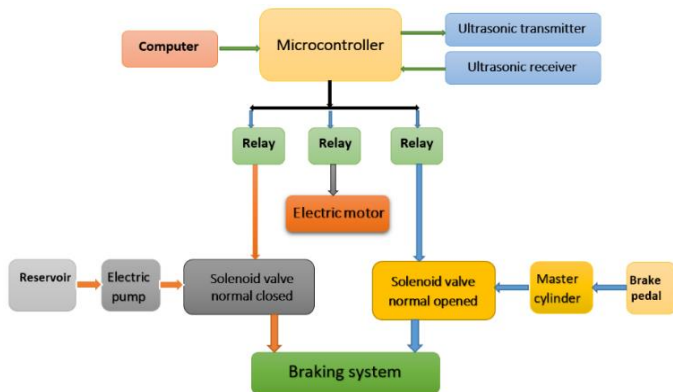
Computer

Microcontroller

Ultrasonic transmitter

Ultrasonic receiver

Relay

Relay

Relay

Electric motor

Reservoir

Electric pump

Solenoid valve normal closed

Solenoid valve normal opened

Master cylinder

Brake pedal

Braking system